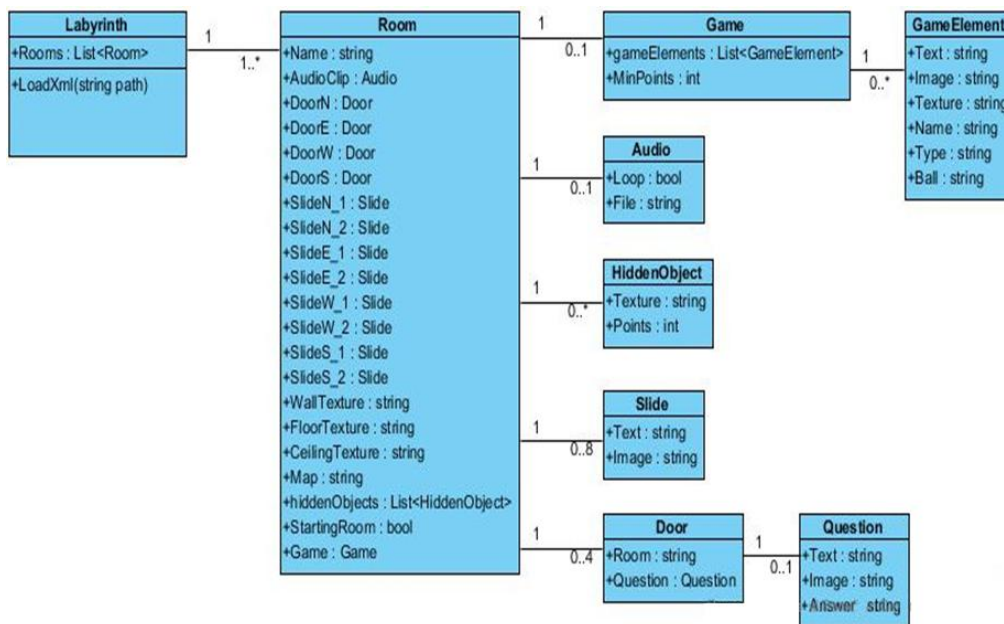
Labyrinth
+Rooms : List<Room>
+LoadXml(string path)

1
1..*

Room
+Name : string
+AudioClip : Audio
+DoorN : Door
+DoorE : Door
+DoorW : Door
+DoorS : Door
+SlideN_1 : Slide
+SlideN_2 : Slide
+SlideE_1 : Slide
+SlideE_2 : Slide
+SlideW_1 : Slide
+SlideW_2 : Slide
+SlideS_1 : Slide
+SlideS_2 : Slide
+WallTexture : string
+FloorTexture : string
+CeilingTexture : string
+Map : string
+hiddenObjects : List<HiddenObject>
+StartingRoom : bool
+Game : Game

1
0..1

Game
+gameElements : List<GameElement>
+MinPoints : int

1
0..*

GameElement
+Text : string
+Image : string
+Texture : string
+Name : string
+Type : string
+Ball : string

1
0..1

Audio
+Loop : bool
+File : string

1
0..*

HiddenObject
+Texture : string
+Points : int

1
0..8

Slide
+Text : string
+Image : string

1
0..4

Door
+Room : string
+Question : Question

1
0..1

Question
+Text : string
+Image : string
+Answer : string